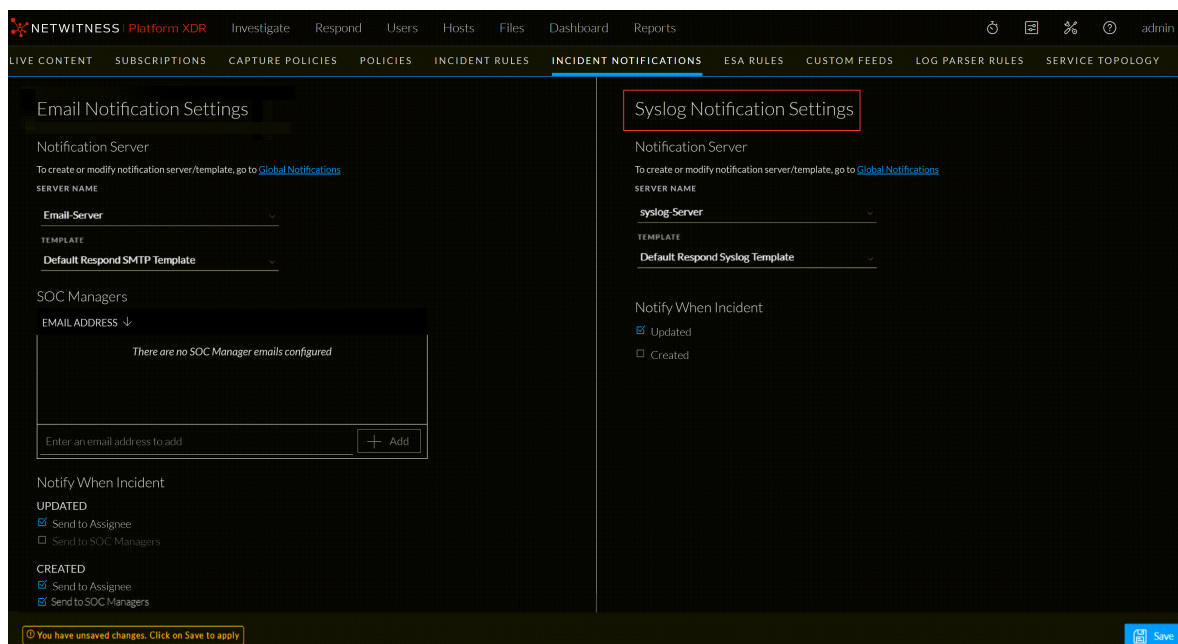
NETWITNESS | Platform XDR Investigate Respond Users Hosts Files Dashboard Reports admin

LIVE CONTENT SUBSCRIPTIONS CAPTURE POLICIES POLICIES INCIDENT RULES INCIDENT NOTIFICATIONS ESA RULES CUSTOM FEEDS LOG PARSER RULES SERVICE TOPOLOGY

Email Notification Settings

Notification Server

To create or modify notification server/template, go to Global Notifications

SERVER NAME

Email-Server

TEMPLATE

Default Respond SMTP Template

SOC Managers

EMAIL ADDRESS ↓

There are no SOC Manager emails configured

Enter an email address to add

+ Add

Notify When Incident

UPDATED

☑ Send to Assignee

☐ Send to SOC Managers

CREATED

☑ Send to Assignee

☑ Send to SOC Managers

Syslog Notification Settings

Notification Server

To create or modify notification server/template, go to Global Notifications

SERVER NAME

syslog-Server

TEMPLATE

Default Respond Syslog Template

Notify When Incident

☑ Updated

☐ Created

You have unsaved changes. Click on Save to apply

Save